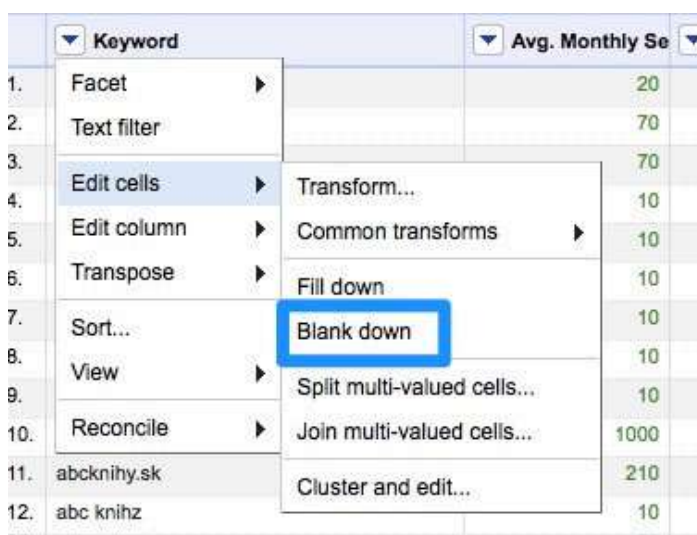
Keyword | Avg. Monthly Se

1. Facet
2. Text filter
3. Edit cells
4. Edit column
5. Transpose
6.
7. Sort...
8. View
9.
10. Reconcile
11. abcknihy.sk
12. abc knihz

Transform...
Common transforms
Fill down
Blank down
Split multi-valued cells...
Join multi-valued cells...
Cluster and edit...

20
70
70
10
10
10
10
10
10
1000
210
10